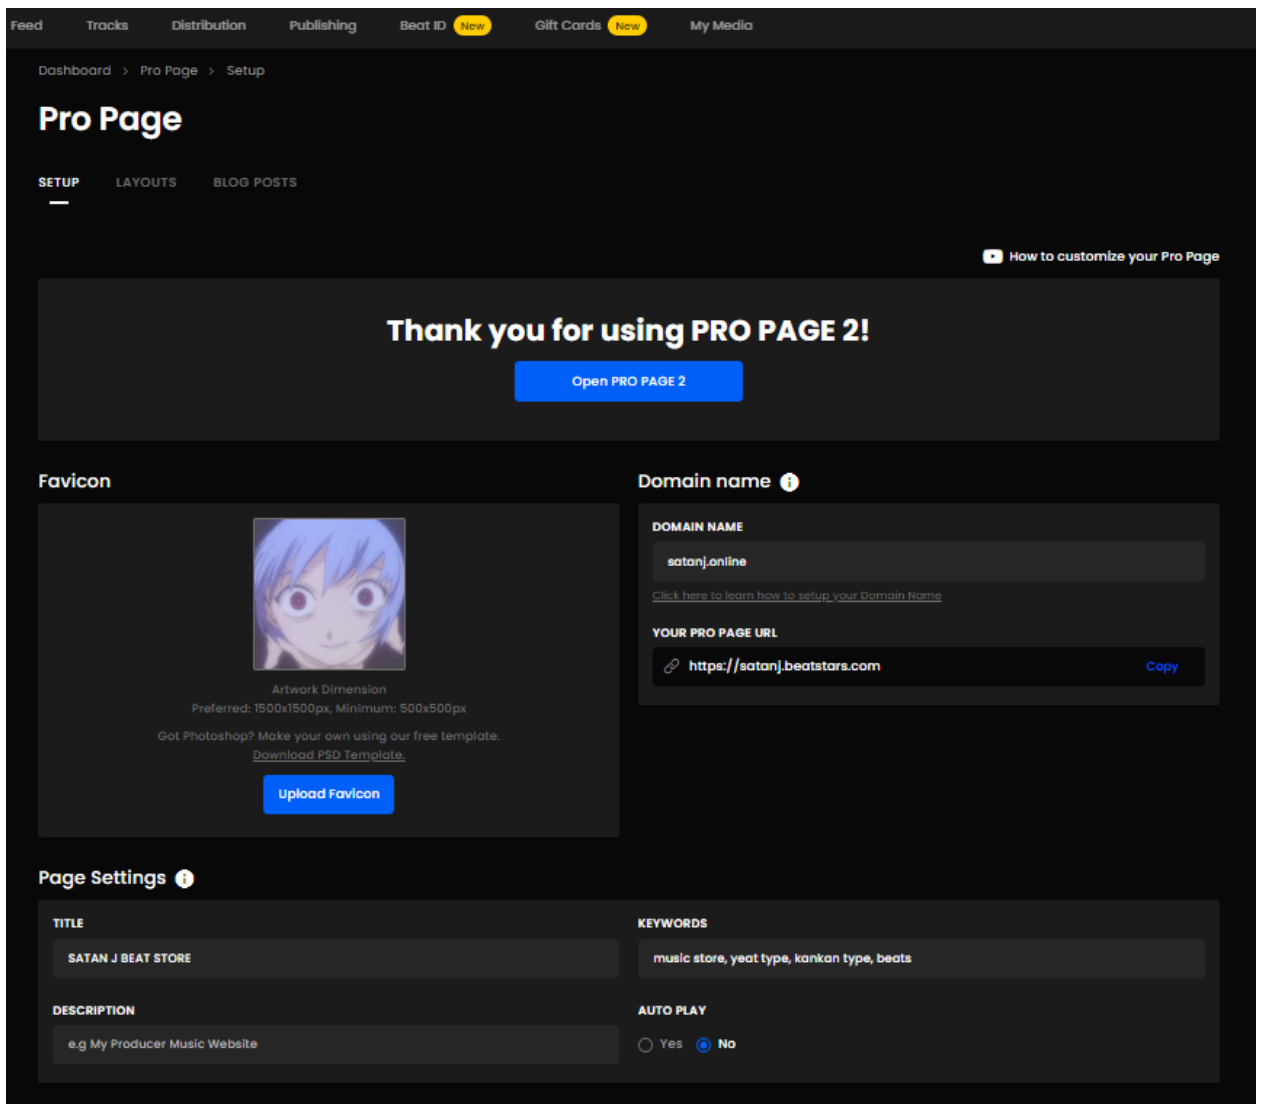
Feed Tracks Distribution Publishing Beat ID New Gift Cards New My Media

Dashboard > Pro Page > Setup

Pro Page

SETUP LAYOUTS BLOG POSTS

How to customize your Pro Page

Thank you for using PRO PAGE 2!

Open PRO PAGE 2

Favicon

Artwork Dimension
Preferred: 1500x1500px, Minimum: 500x500px

Got Photoshop? Make your own using our free template.
Download PSD Template.

Upload Favicon

Domain name

DOMAIN NAME

satanj.online

Click here to learn how to setup your Domain Name

YOUR PRO PAGE URL

https://satanj.beatstars.com Copy

Page Settings

TITLE

SATAN J BEAT STORE

KEYWORDS

music store, yeat type, kankan type, beats

DESCRIPTION

e.g My Producer Music Website

AUTO PLAY

Yes No